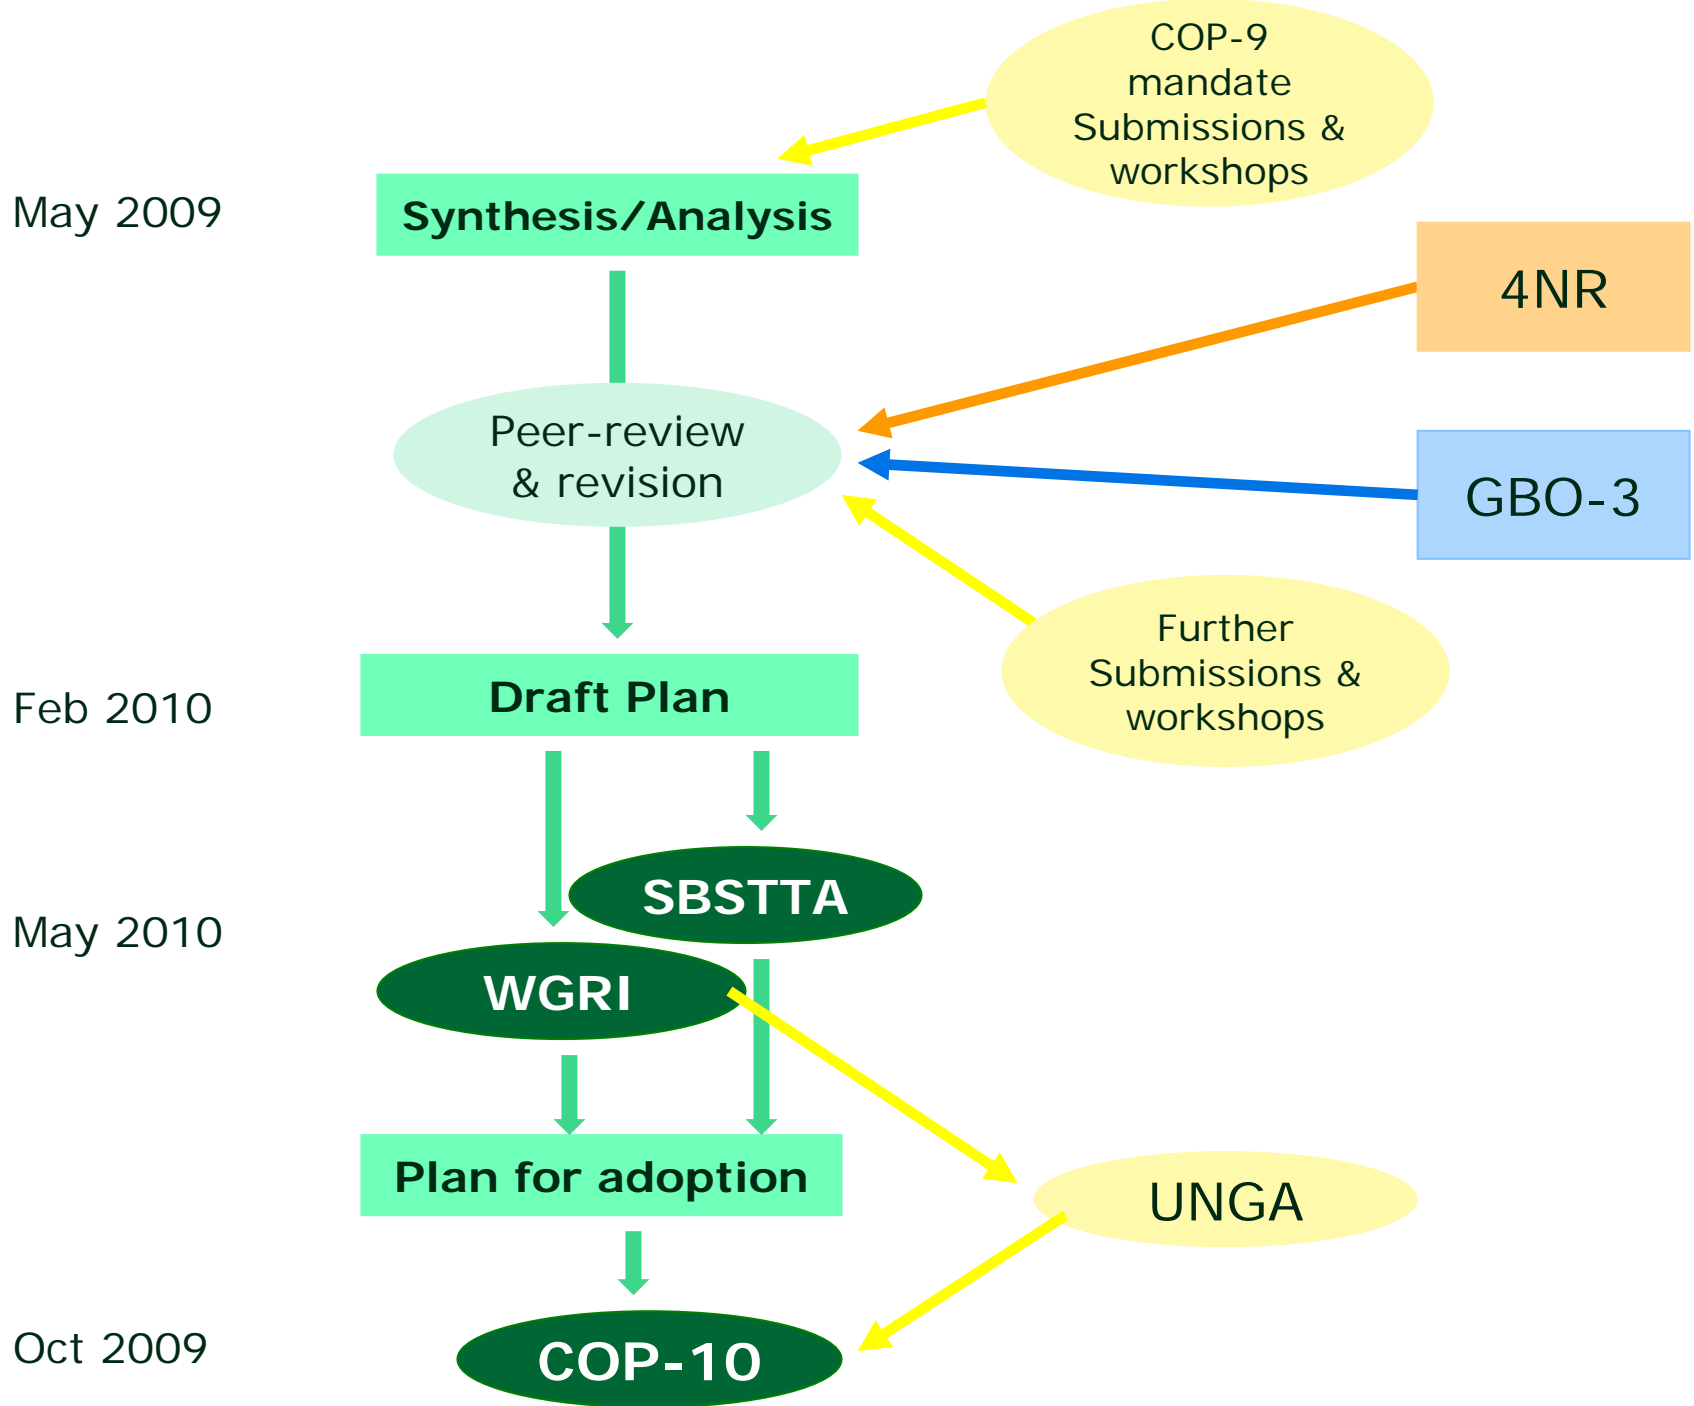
COP-9 mandate Submissions & workshops

May 2009

Synthesis/Analysis

4NR

Peer-review & revision

GBO-3

Further Submissions & workshops

Feb 2010

Draft Plan

SBSTTA

May 2010

WGRI

Plan for adoption

UNGA

Oct 2009

COP-10